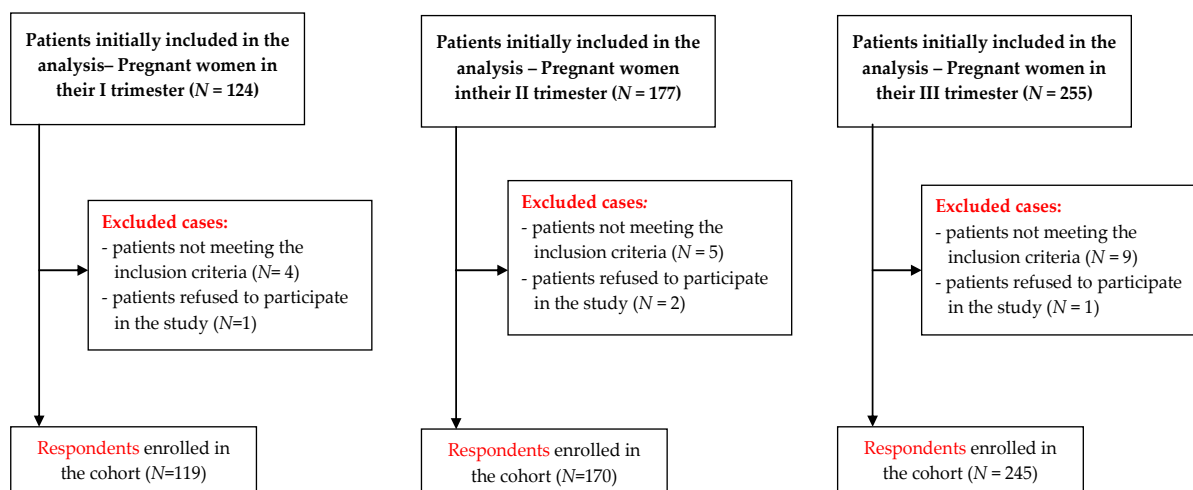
Patients initially included in the analysis– Pregnant women in their I trimester ($N$ = 124)

Excluded cases:
- patients not meeting the inclusion criteria ($N$= 4)
- patients refused to participate in the study ($N$=1)

Respondents enrolled in the cohort ($N$=119)

Patients initially included in the analysis – Pregnant women intheir II trimester ($N$ = 177)

Excluded cases:
- patients not meeting the inclusion criteria ($N$ = 5)
- patients refused to participate in the study ($N$ = 2)

Respondents enrolled in the cohort ($N$=170)

Patients initially included in the analysis – Pregnant women in their III trimester ($N$ = 255)

Excluded cases:
- patients not meeting the inclusion criteria ($N$ = 9)
- patients refused to participate in the study ($N$ = 1)

Respondents enrolled in the cohort ($N$ = 245)